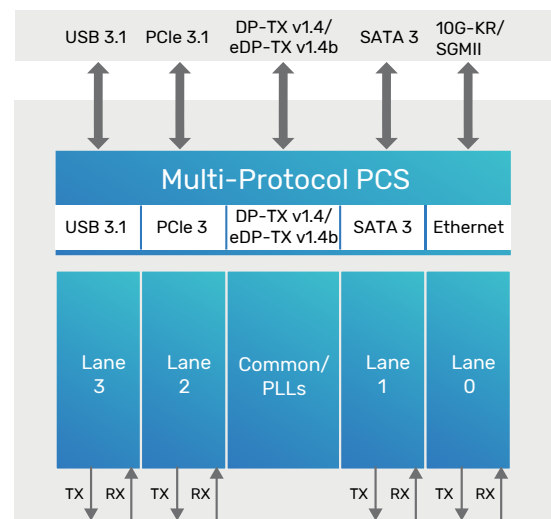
USB 3.1
PCIe 3.1
DP-TX v1.4/ eDP-TX v1.4b
SATA 3
10G-KR/ SGMII

Multi-Protocol PCS

| USB 3.1 | PCIe 3 | DP-TX v1.4/ eDP-TX v1.4b | SATA 3 | Ethernet |
|---|---|---|---|---|

Lane 3
Lane 2
Common/ PLLs
Lane 1
Lane 0

TX RX
TX RX
TX RX
TX RX